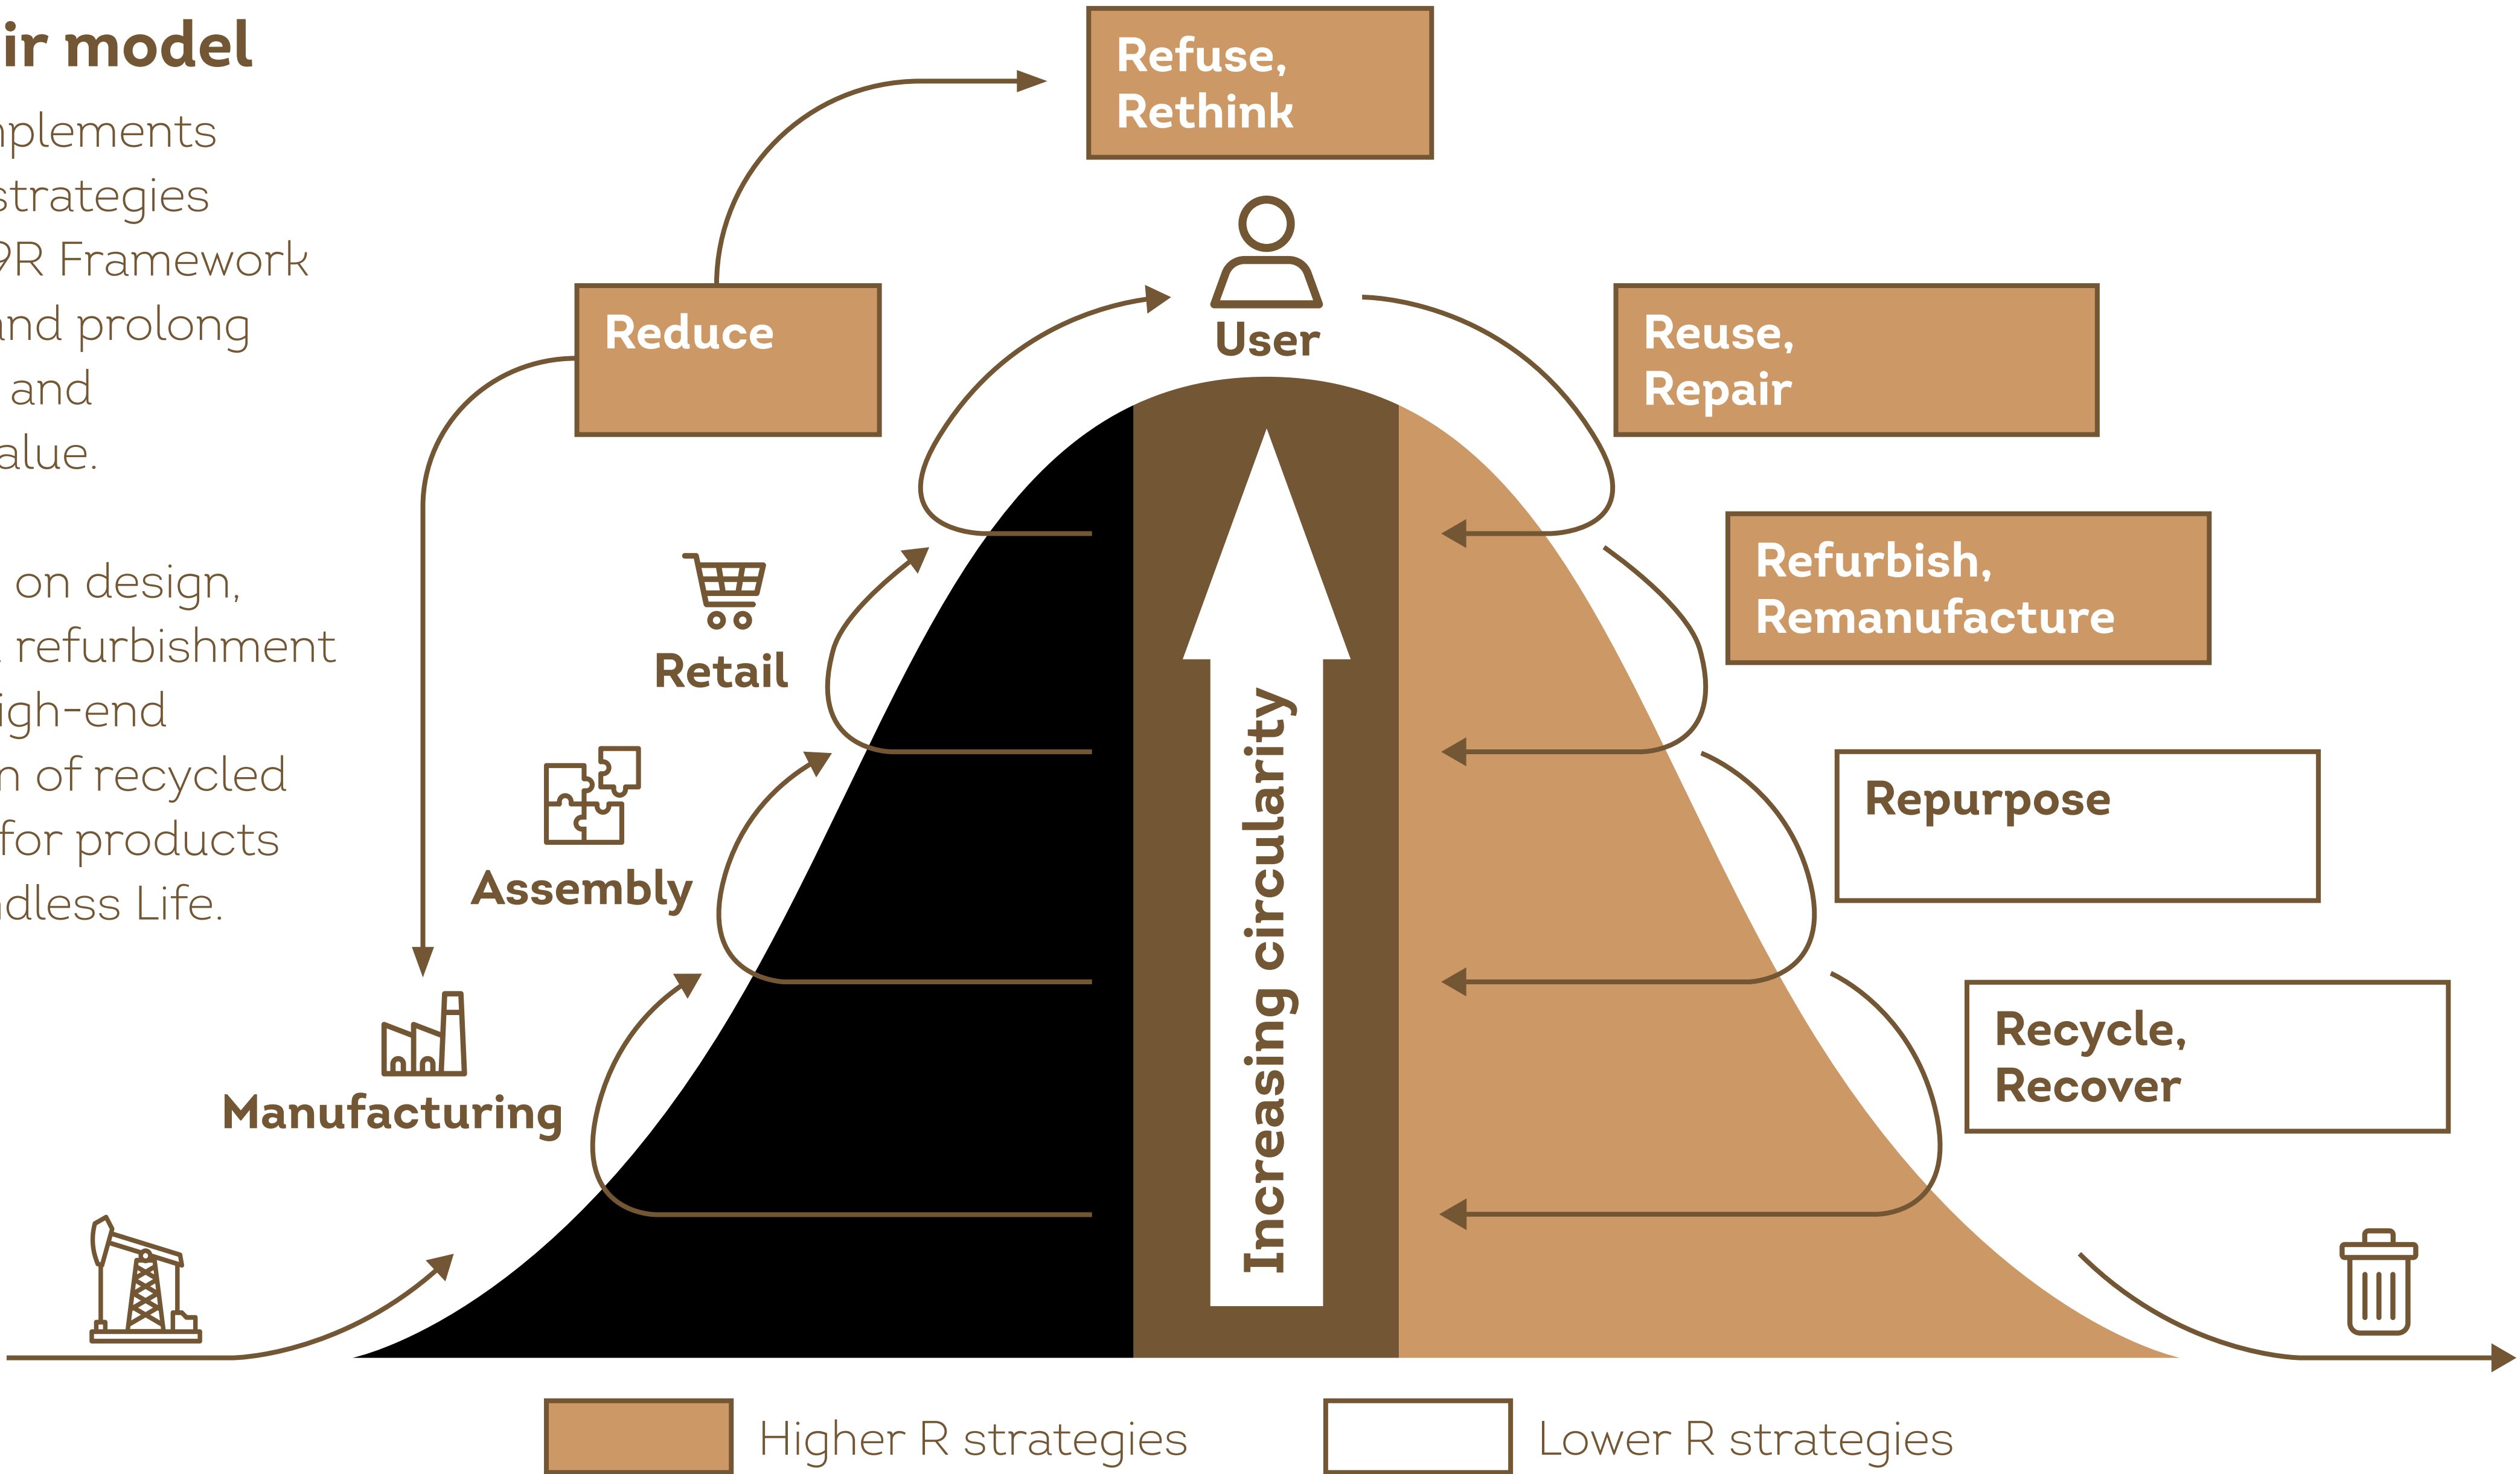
ir model

nplements strategies 9R Framework and prolong and alue.

on design, refurbishment igh-end n of recycled for products dless Life.

Refuse, Rethink

User

Reduce

Reuse, Repair

Refurbish, Remanufacture

Repurpose

Recycle, Recover

Retail

Assembly

Manufacturing

Increasing circularity

Higher R strategies

Lower R strategies